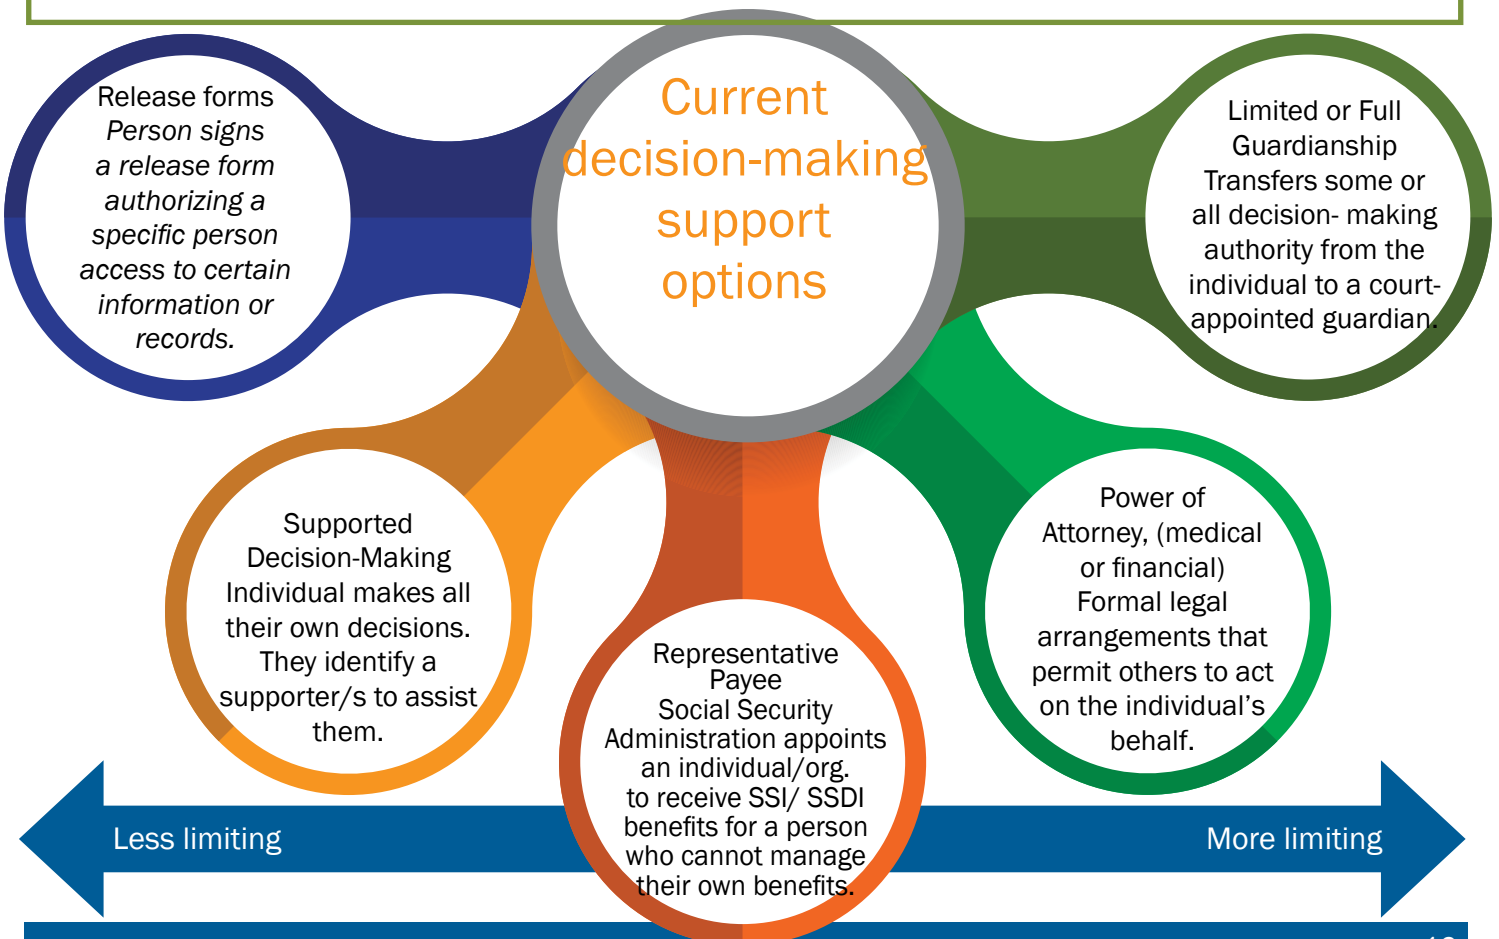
Current decision-making support options

Release forms
Person signs a release form authorizing a specific person access to certain information or records.

Limited or Full Guardianship
Transfers some or all decision- making authority from the individual to a court-appointed guardian.

Supported Decision-Making
Individual makes all their own decisions. They identify a supporter/s to assist them.

Representative Payee
Social Security Administration appoints an individual/org. to receive SSI/ SSDI benefits for a person who cannot manage their own benefits.

Power of Attorney, (medical or financial)
Formal legal arrangements that permit others to act on the individual's behalf.

Less limiting

More limiting